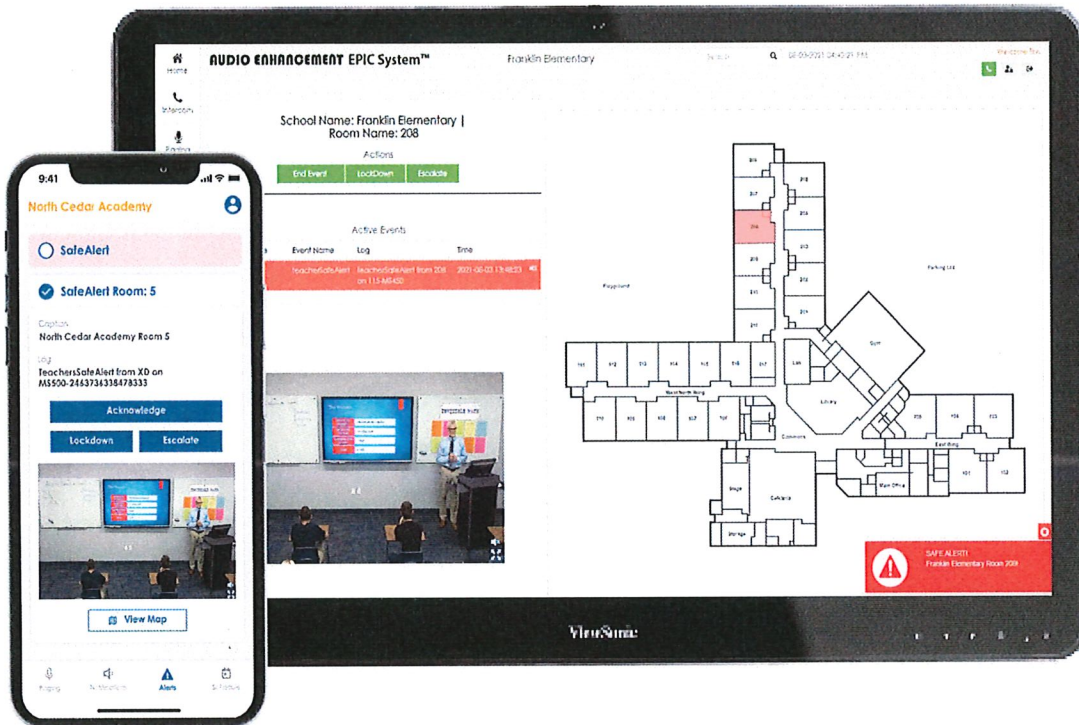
Home

Intercom

Paging

AUDIO ENHANCEMENT EPIC System™

Franklin Elementary

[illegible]

08-03-2021 08:40:21 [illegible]

Welcome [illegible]

School Name: Franklin Elementary | Room Name: 208

Actions

End Event

LockDown

Escalate

Active Events

Event Name

Log

Time

TeachersSafeAlert

TeachersSafeAlert from 208 on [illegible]

2021-08-03 13:48:23

Playground

Parking Lot

Gym

Library

Commons

North Wing

East Wing

Main Office

Cafeteria

Stage

Storage

Lab

SAFE ALERT!

Franklin Elementary Room 208

ViewSonic

9:41

North Cedar Academy

SafeAlert

SafeAlert Room: 5

Caption

North Cedar Academy Room 5

Log

TeachersSafeAlert from XD on MS500-2463736338478333

Acknowledge

Lockdown

Escalate

View Map

Paging

Notification

Alerts

Schedule